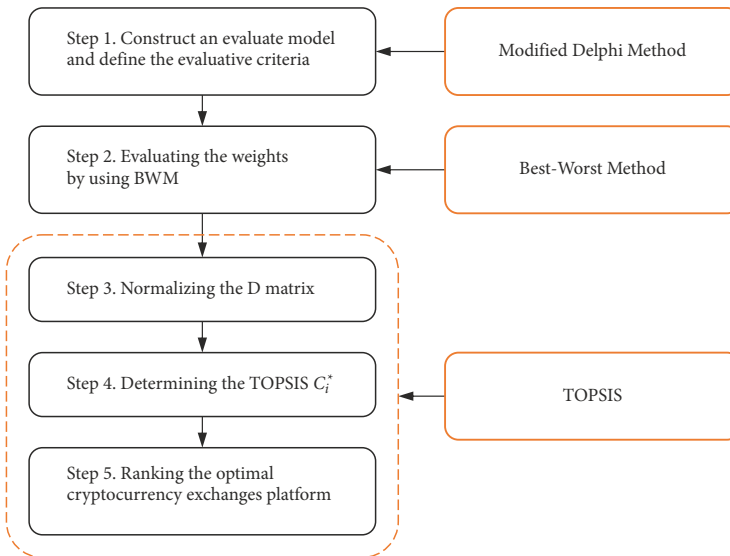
Step 1. Construct an evaluate model and define the evaluative criteria

Modified Delphi Method

Step 2. Evaluating the weights by using BWM

Best-Worst Method

Step 3. Normalizing the D matrix

Step 4. Determining the TOPSIS $C_i^*$

TOPSIS

Step 5. Ranking the optimal cryptocurrency exchanges platform